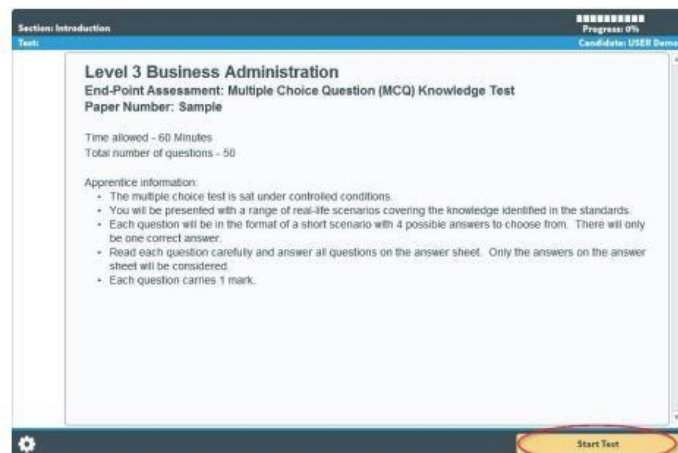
Section: Introduction
Test:
Progress: 0%
Candidate: USER Demo

Level 3 Business Administration
End-Point Assessment: Multiple Choice Question (MCQ) Knowledge Test
Paper Number: Sample

Time allowed - 60 Minutes
Total number of questions - 50

Apprentice information:
- The multiple choice test is sat under controlled conditions.
- You will be presented with a range of real-life scenarios covering the knowledge identified in the standards.
- Each question will be in the format of a short scenario with 4 possible answers to choose from. There will only be one correct answer.
- Read each question carefully and answer all questions on the answer sheet. Only the answers on the answer sheet will be considered.
- Each question carries 1 mark.

Start Test